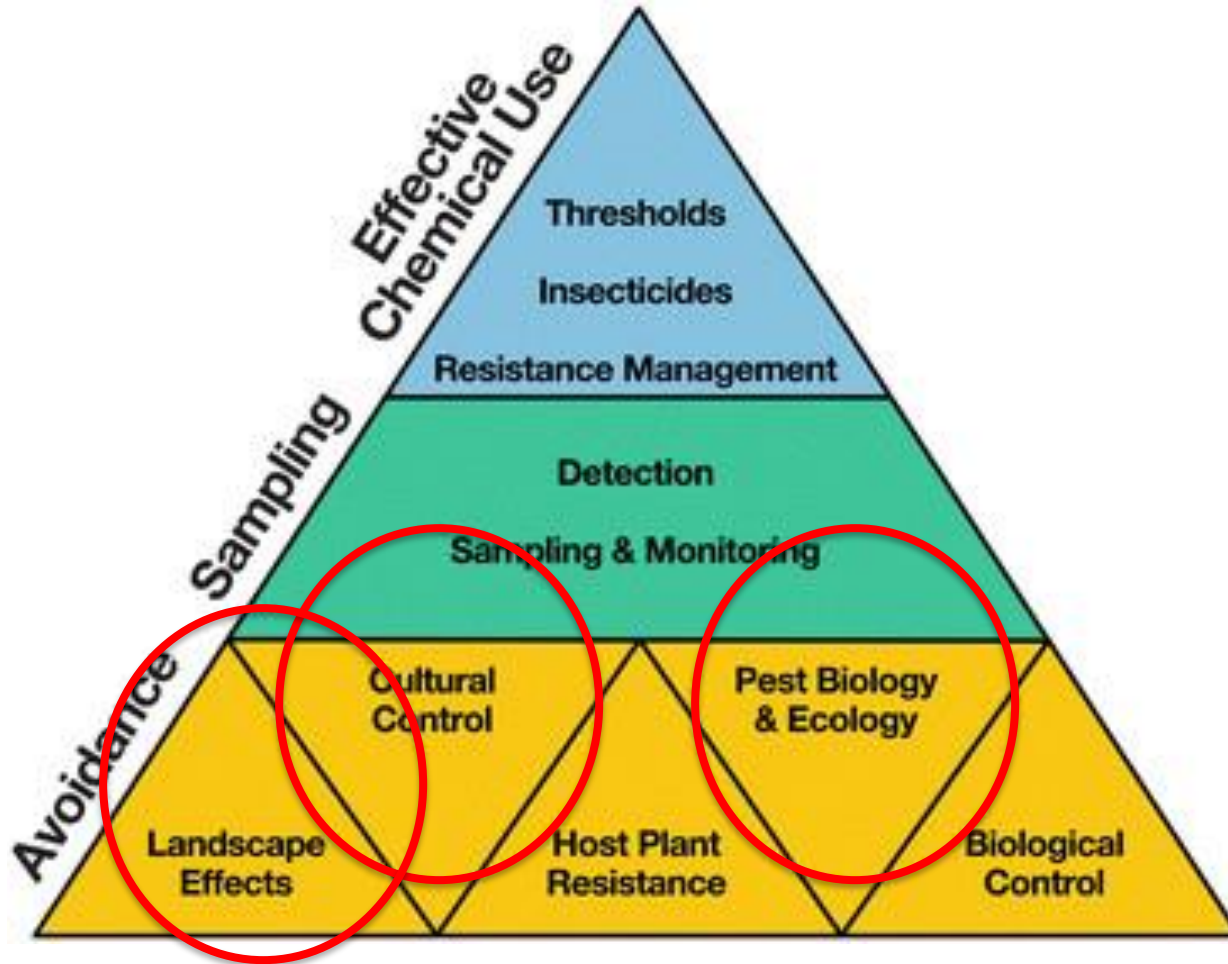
Effective Chemical Use

Thresholds

Insecticides

Resistance Management

Sampling

Detection

Sampling & Monitoring

Avoidance

Cultural Control

Pest Biology & Ecology

Landscape Effects

Host Plant Resistance

Biological Control